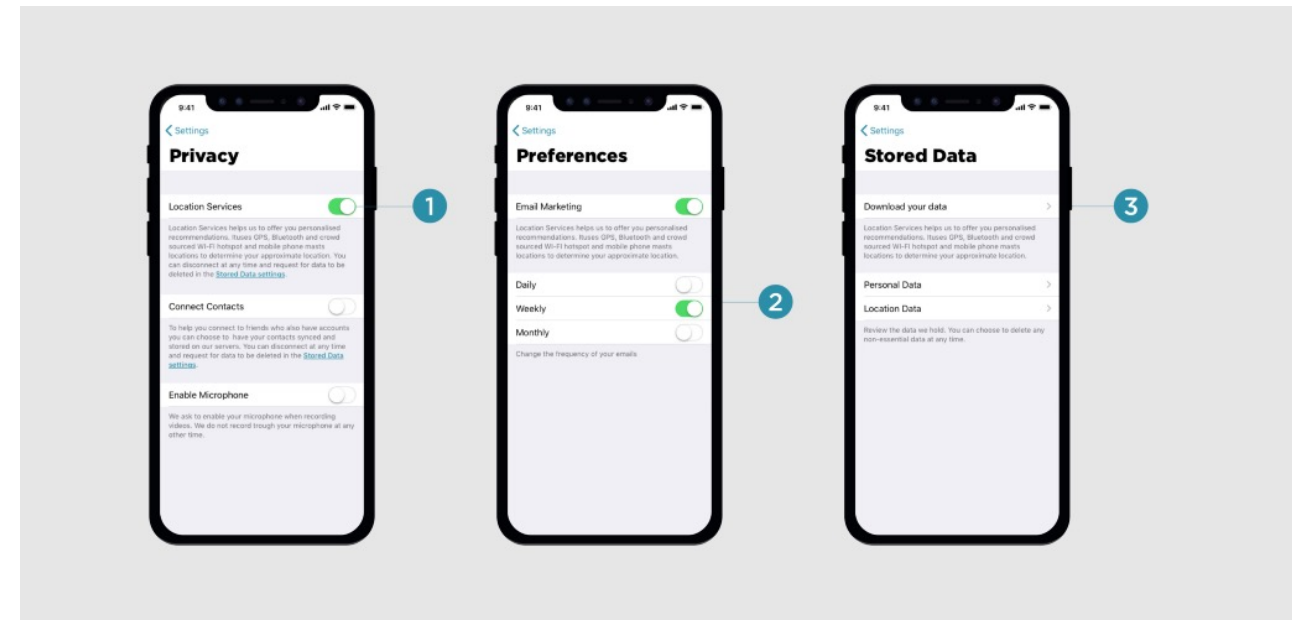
9:41

< Settings

Privacy

Location Services

Location Services helps us to offer you personalised recommendations. Ituses GPS, Bluetooth and crowd sourced Wi-Fi hotspot and mobile phone masts locations to determine your approximate location. You can disconnect at any time and request for data to be deleted in the Stored Data settings.

Connect Contacts

To help you connect to friends who also have accounts you can choose to have your contacts synced and stored on our servers. You can disconnect at any time and request for data to be deleted in the Stored Data settings.

Enable Microphone

We ask to enable your microphone when recording videos. We do not record trough your microphone at any other time.

1

9:41

< Settings

Preferences

Email Marketing

Location Services helps us to offer you personalised recommendations. Ituses GPS, Bluetooth and crowd sourced Wi-Fi hotspot and mobile phone masts locations to determine your approximate location.

Daily

Weekly

Monthly

Change the frequency of your emails

2

9:41

< Settings

Stored Data

Download your data

Location Services helps us to offer you personalised recommendations. Ituses GPS, Bluetooth and crowd sourced Wi-Fi hotspot and mobile phone masts locations to determine your approximate location.

Personal Data

Location Data

Review the data we hold. You can choose to delete any non-essential data at any time.

3